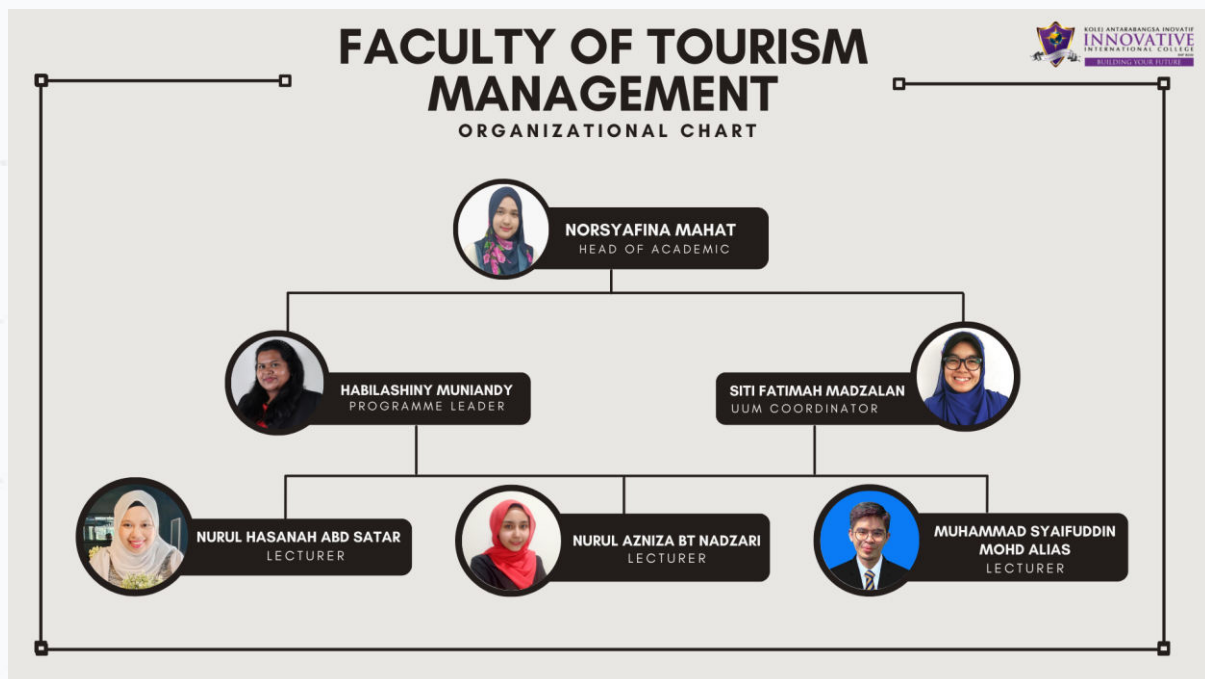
FACULTY OF TOURISM MANAGEMENT
ORGANIZATIONAL CHART

KOLEJ ANTARABANGSA INOVATIF
INNOVATIVE
INTERNATIONAL COLLEGE
BUILDING YOUR FUTURE

NORSYAFINA MAHAT
HEAD OF ACADEMIC

HABILASHINY MUNIANDY
PROGRAMME LEADER

SITI FATIMAH MADZALAN
UUM COORDINATOR

NURUL HASANAH ABD SATAR
LECTURER

NURUL AZNIZA BT NADZARI
LECTURER

MUHAMMAD SYAIFUDDIN MOHD ALIAS
LECTURER